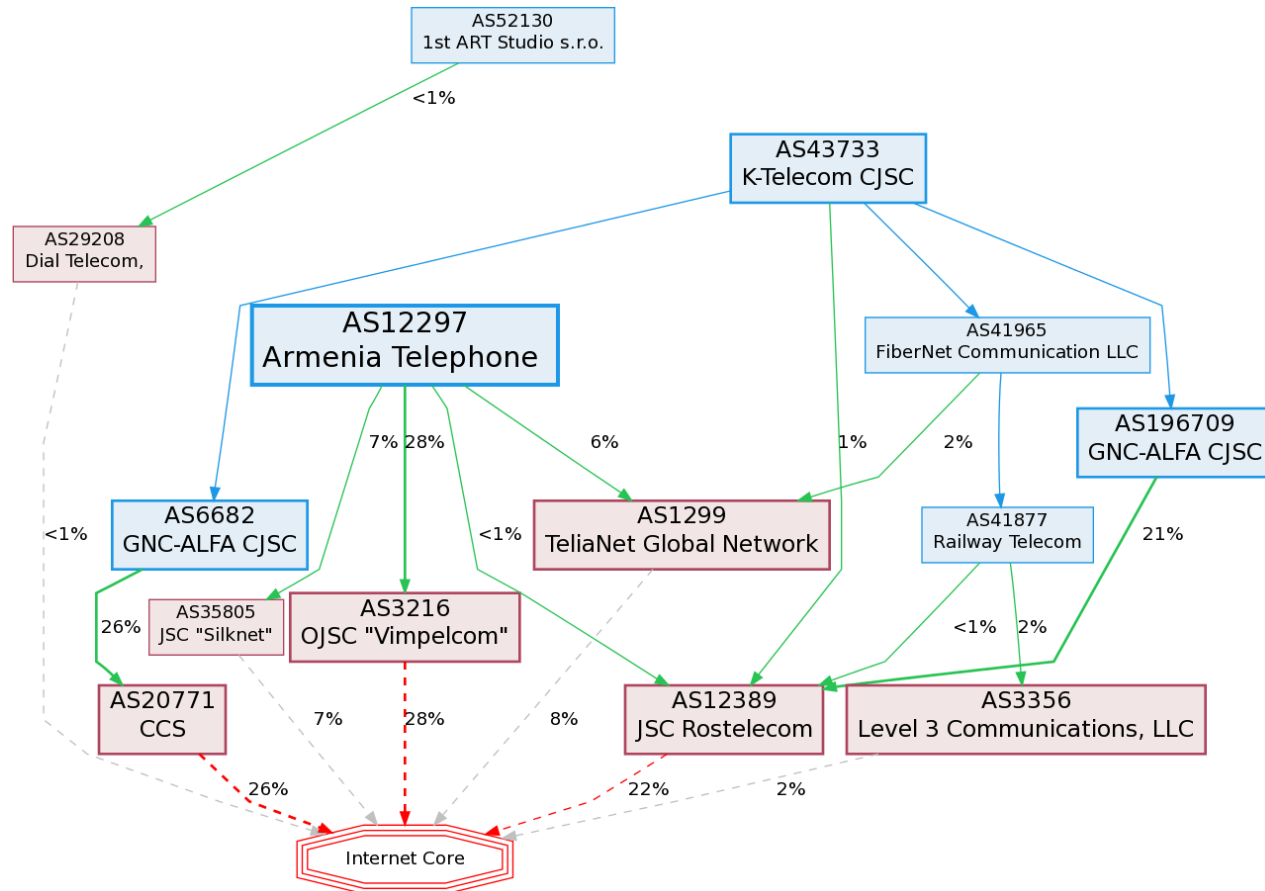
AS52130
1st ART Studio s.r.o.

<1%

AS43733
K-Telecom CJSC

AS29208
Dial Telecom,

AS12297
Armenia Telephone

AS41965
FiberNet Communication LLC

7%

28%

6%

1%

2%

AS196709
GNC-ALFA CJSC

<1%

AS6682
GNC-ALFA CJSC

<1%

AS1299
TeliaNet Global Network

AS41877
Railway Telecom

21%

26%

AS35805
JSC "Silknet"

AS3216
OJSC "Vimpelcom"

<1%

2%

AS20771
CCS

7%

28%

8%

AS12389
JSC Rostelecom

AS3356
Level 3 Communications, LLC

26%

22%

2%

Internet Core